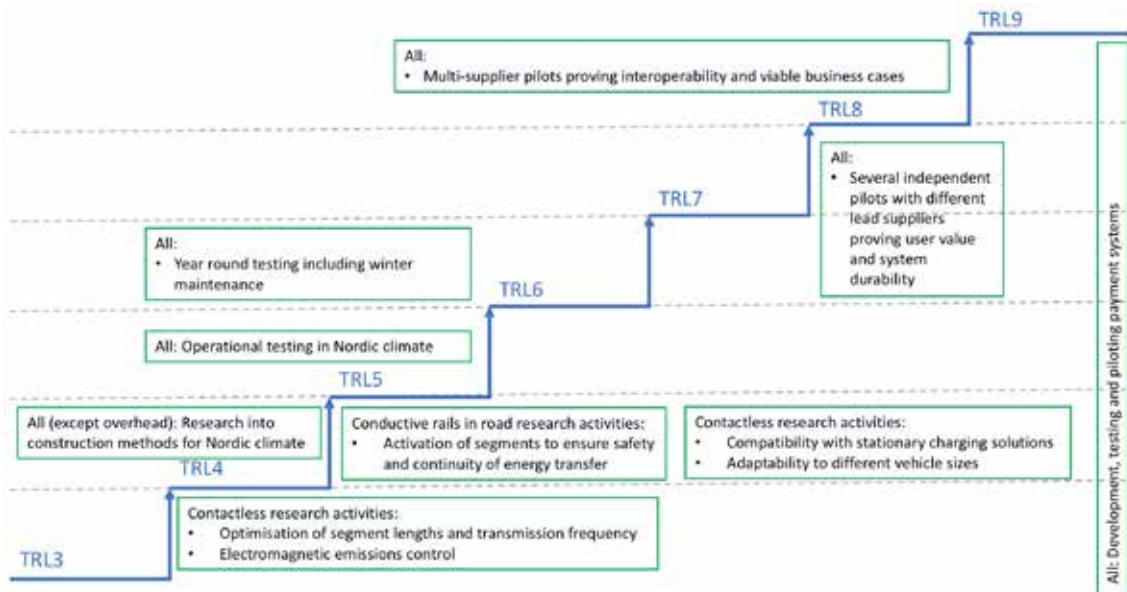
TRL9

All:
• Multi-supplier pilots proving interoperability and viable business cases

TRL8

All:
• Several independent pilots with different lead suppliers proving user value and system durability

TRL7

All:
• Year round testing including winter maintenance

TRL6

All: Operational testing in Nordic climate

TRL5

All (except overhead): Research into construction methods for Nordic climate

Conductive rails in road research activities:
• Activation of segments to ensure safety and continuity of energy transfer

Contactless research activities:
• Compatibility with stationary charging solutions
• Adaptability to different vehicle sizes

TRL4

Contactless research activities:
• Optimisation of segment lengths and transmission frequency
• Electromagnetic emissions control

TRL3

All: Development, testing and piloting payment systems